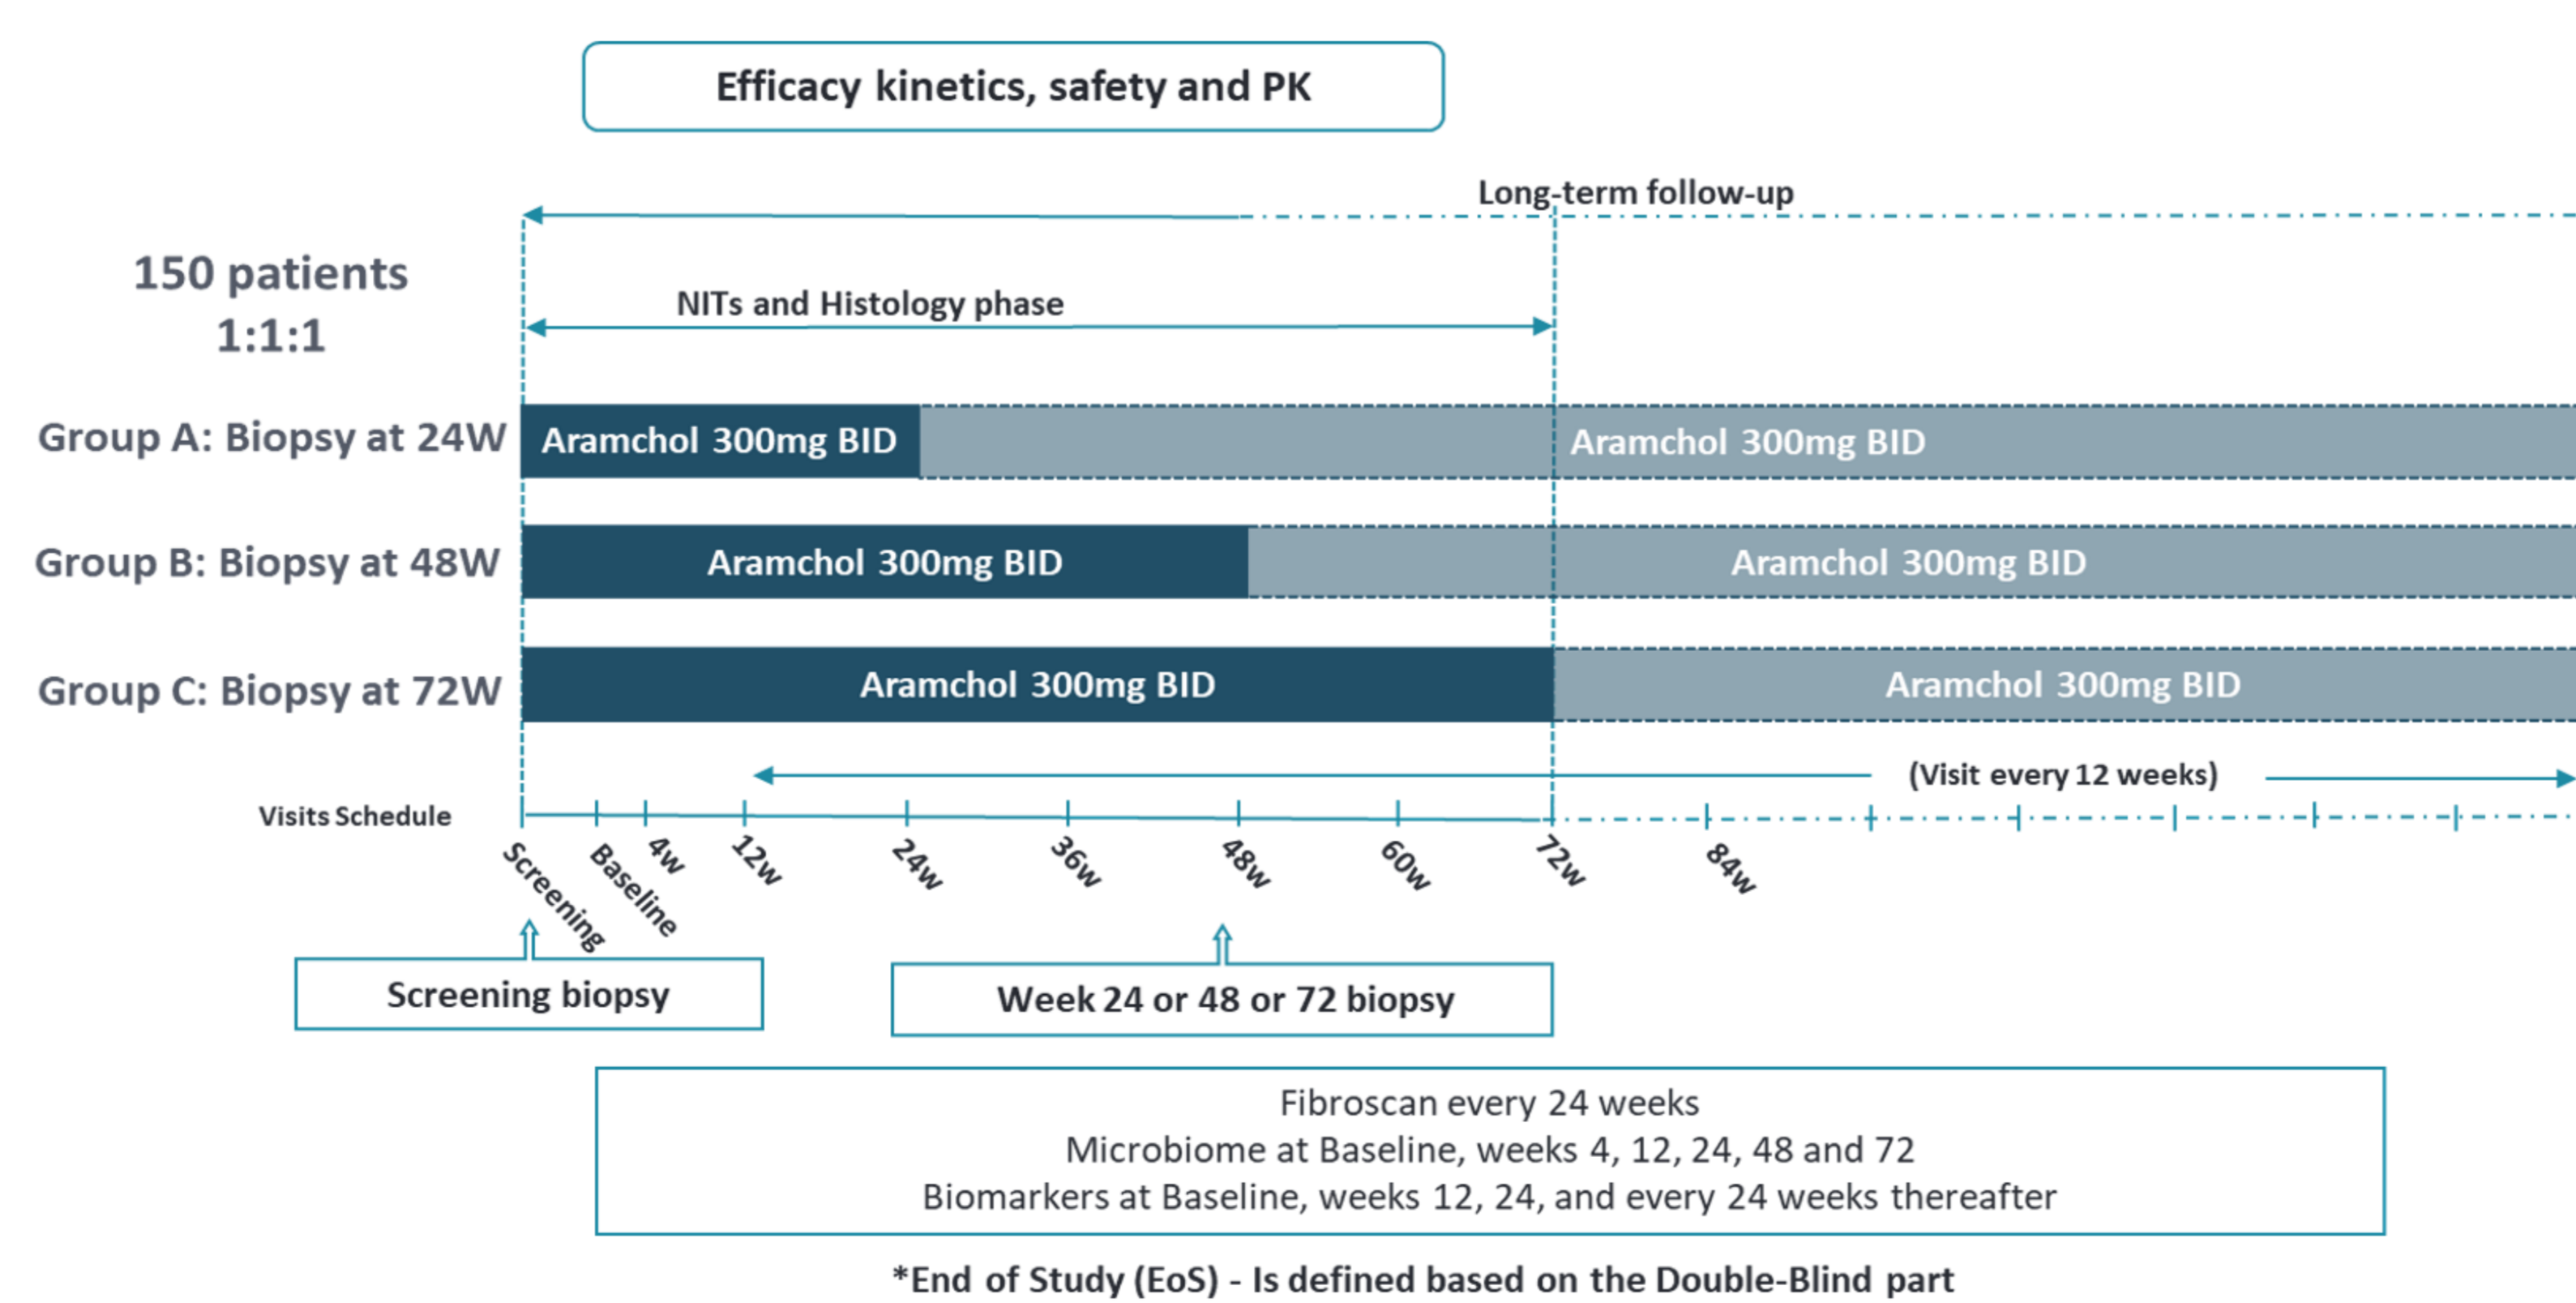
Efficacy kinetics, safety and PK

Long-term follow-up

150 patients
1:1:1

NITs and Histology phase

Group A: Biopsy at 24W
Aramchol 300mg BID
Aramchol 300mg BID

Group B: Biopsy at 48W
Aramchol 300mg BID
Aramchol 300mg BID

Group C: Biopsy at 72W
Aramchol 300mg BID
Aramchol 300mg BID

(Visit every 12 weeks)

Visits Schedule

Screening
Baseline
4w
12w
24w
36w
48w
60w
72w
84w

Screening biopsy

Week 24 or 48 or 72 biopsy

Fibroscan every 24 weeks
Microbiome at Baseline, weeks 4, 12, 24, 48 and 72
Biomarkers at Baseline, weeks 12, 24, and every 24 weeks thereafter

*End of Study (EoS) - Is defined based on the Double-Blind part